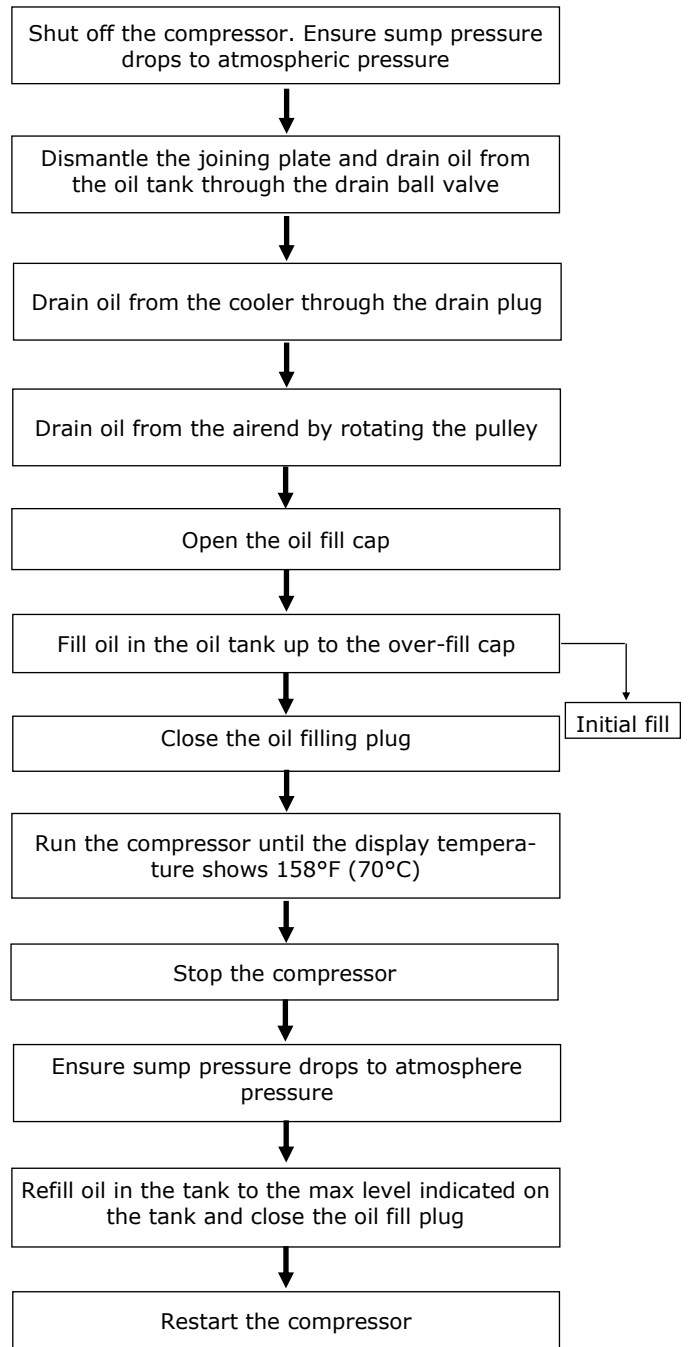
Shut off the compressor. Ensure sump pressure drops to atmospheric pressure

Dismantle the joining plate and drain oil from the oil tank through the drain ball valve

Drain oil from the cooler through the drain plug

Drain oil from the airend by rotating the pulley

Open the oil fill cap

Fill oil in the oil tank up to the over-fill cap

Initial fill

Close the oil filling plug

Run the compressor until the display temperature shows 158°F (70°C)

Stop the compressor

Ensure sump pressure drops to atmosphere pressure

Refill oil in the tank to the max level indicated on the tank and close the oil fill plug

Restart the compressor